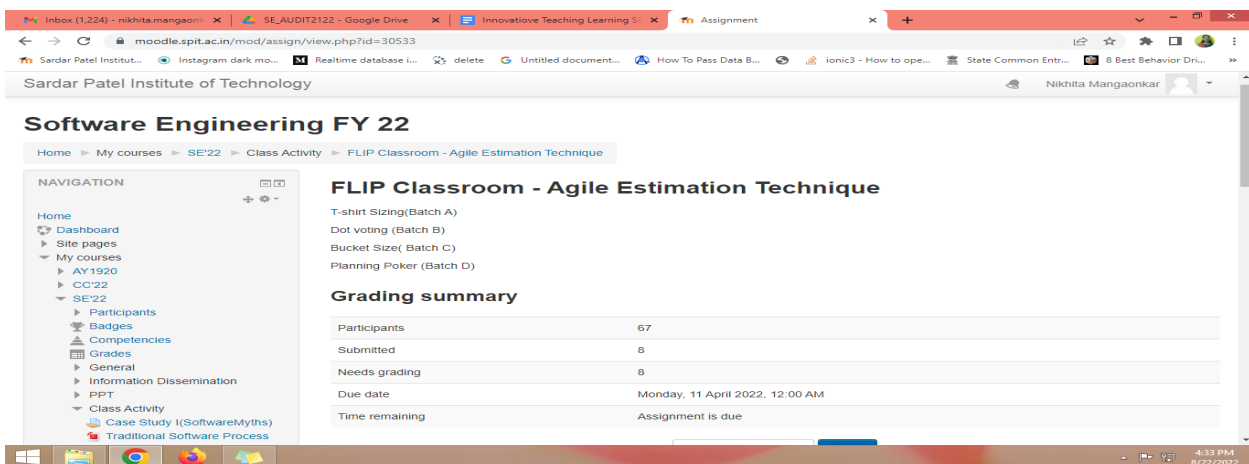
Inbox (1,224) - nikhita.mangaonk ×
SE_AUDIT2122 - Google Drive ×
Innovatiove Teaching Learning S ×
Assignment ×
+

moodle.spit.ac.in/mod/assign/view.php?id=30533

Sardar Patel Institut... Instagram dark mo... Realtime database i... delete Untitled document... How To Pass Data B... ionic3 - How to ope... State Common Entr... 8 Best Behavior Dri...

Sardar Patel Institute of Technology
Nikhita Mangaonkar

Software Engineering FY 22

Home ► My courses ► SE'22 ► Class Activity ► FLIP Classroom - Agile Estimation Technique

NAVIGATION

Home
Dashboard
Site pages
My courses
AY1920
CC'22
SE'22
Participants
Badges
Competencies
Grades
General
Information Dissemination
PPT
Class Activity
Case Study I(SoftwareMyths)
Traditional Software Process

FLIP Classroom - Agile Estimation Technique

T-shirt Sizing(Batch A)
Dot voting (Batch B)
Bucket Size( Batch C)
Planning Poker (Batch D)

Grading summary

| Participants | 67 |
|---|---|
| Submitted | 8 |
| Needs grading | 8 |
| Due date | Monday, 11 April 2022, 12:00 AM |
| Time remaining | Assignment is due |

4:33 PM
8/22/2022